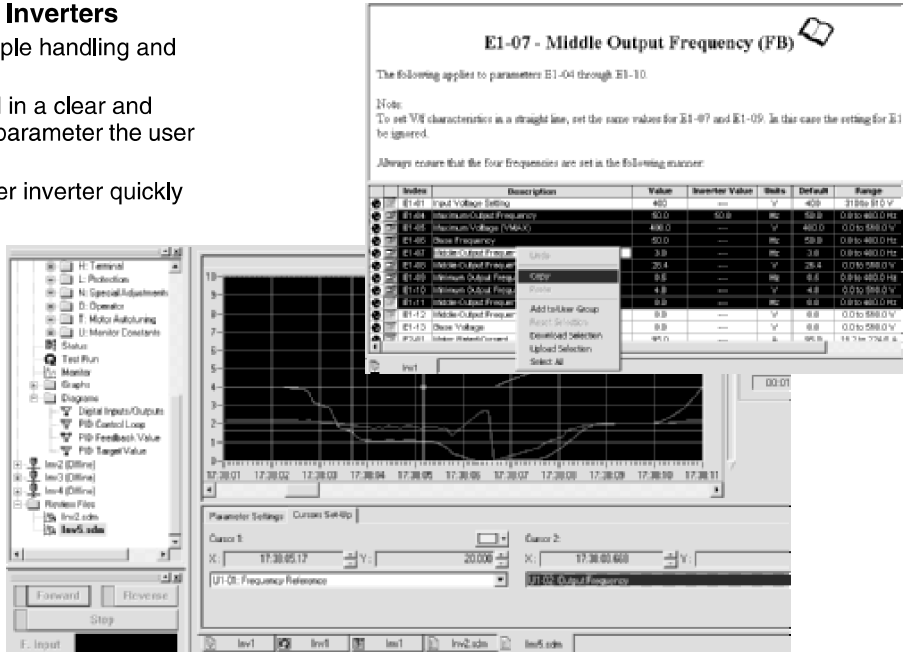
Inverters

ple handling and

in a clear and
parameter the user

er inverter quickly

E1-07 - Middle Output Frequency (FB)

The following applies to parameters E1-04 through E1-10.

Note:
To set V/f characteristics in a straight line, set the same values for E1-07 and E1-09. In this case the setting for E1 be ignored.

Always ensure that the four frequencies are set in the following manner:

| | Index | Description | Value | Inverter Value | Units | Default | Range |
|---|---|---|---|---|---|---|---|
| | E1-01 | Input Voltage Setting | 480 | --- | V | 480 | 310 to 510 V |
| | E1-04 | Maximum Output Frequency | 60.0 | 60.0 | Hz | 60.0 | 0.0 to 400.0 Hz |
| | E1-05 | Maximum Voltage (VMAX) | 480.0 | --- | V | 460.0 | 0.0 to 510.0 V |
| | E1-06 | Base Frequency | 60.0 | --- | Hz | 60.0 | 0.0 to 400.0 Hz |
| | E1-07 | Middle Output Frequen | 3.0 | | | 3.0 | 0.0 to 400.0 Hz |
| | E1-08 | Middle Output Frequen | 25.4 | | V | 25.4 | 0.0 to 510.0 V |
| | E1-09 | Minimum Output Frequ | 0.5 | --- | Hz | 0.5 | 0.0 to 400.0 Hz |
| | E1-10 | Minimum Output Frequ | 4.8 | --- | V | 4.8 | 0.0 to 510.0 V |
| | E1-11 | Middle Output Frequen | 0.0 | --- | Hz | 0.0 | 0.0 to 400.0 Hz |
| | E1-12 | Middle Output Frequen | 0.0 | --- | V | 0.0 | 0.0 to 510.0 V |
| | E1-13 | Base Voltage | 0.0 | --- | V | 0.0 | 0.0 to 510.0 V |
| | E2-01 | Motor Rated Current | 95.0 | --- | A | 95.0 | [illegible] |

Undo
Copy
Paste
Add to User Group
Reset Selection
Download Selection
Upload Selection
Select All

Inv1

H: Terminal
L: Protection
N: Special Adjustments
O: Operator
T: Motor Autotuning
U: Monitor Constants
Status
Test Run
Monitor
Graphs
Diagrams
Digital Inputs/Outputs
PID Control Loop
PID Feedback Value
PID Target Value
Inv2 (Offline)
Inv3 (Offline)
Inv4 (Offline)
Review Files
Inv2.sdm
Inv5.sdm

Forward
Reverse
Stop
F. Input

10 9 8 7 6 5 4 3 2 1 0
17:38:01 17:38:02 17:38:03 17:38:04 17:38:05 17:38:06 17:38:07 17:38:08 17:38:09 17:38:10 17:38:11

00:01

Parameter Settings   Cursors Set-Up

Cursor 1:
X: 17:38:05.17   Y: 20.000
U1-01: Frequency Reference
Cursor 2:
X: 17:38:00.660   Y:
U1-02: Output Frequency

Inv1   Inv1   Inv1   Inv2.sdm   Inv5.sdm